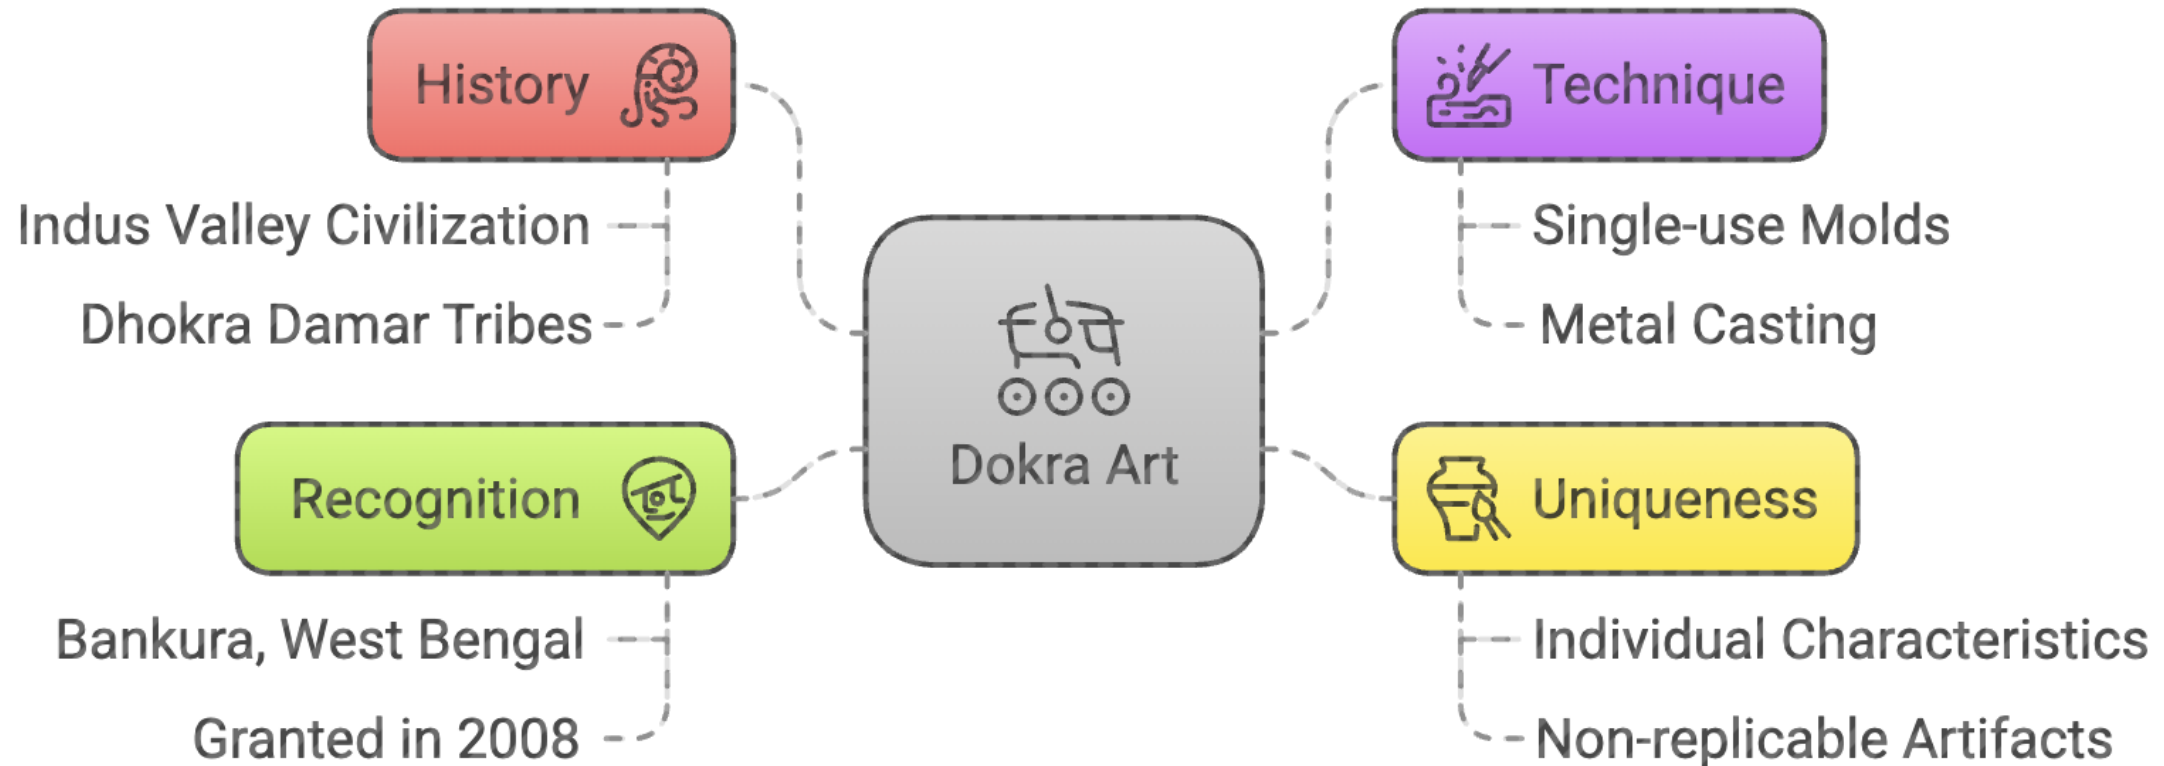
History

Indus Valley Civilization

Dhokra Damar Tribes

Technique

Single-use Molds

Metal Casting

Dokra Art

Recognition

Bankura, West Bengal

Granted in 2008

Uniqueness

Individual Characteristics

Non-replicable Artifacts